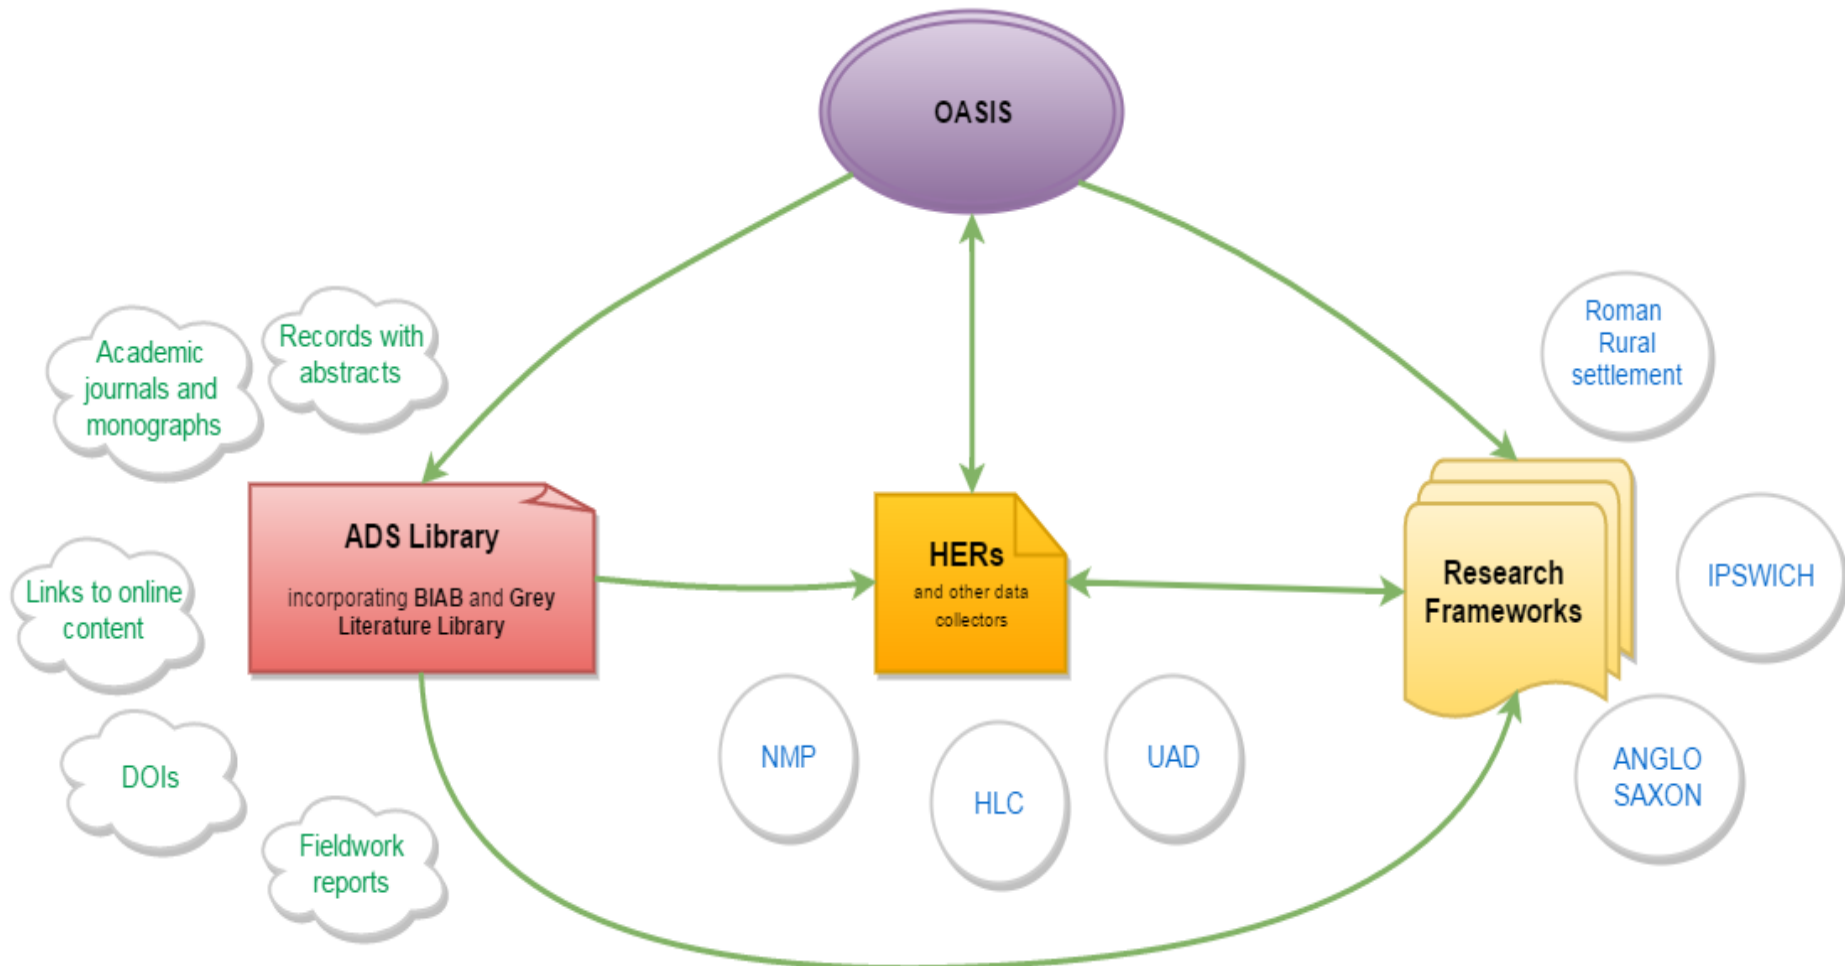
OASIS

Academic journals and monographs

Records with abstracts

Links to online content

DOIs

Fieldwork reports

ADS Library

incorporating BIAB and Grey Literature Library

HERs

and other data collectors

NMP

HLC

UAD

Roman Rural settlement

Research Frameworks

IPSWICH

ANGLO SAXON